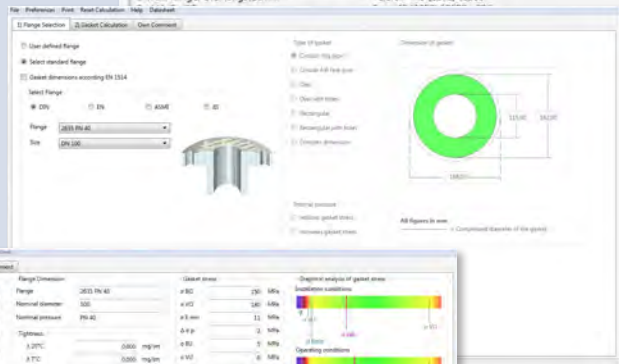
File Preferences Print Reset Calculation Help Datasheet

1) Flange Selection 2) Gasket Calculation Own Comment

User defined flange

Select standard flange

Gasket dimensions according EN 1514

Select Flange

DIN EN ASME JIS

Flange 2635 PN 40

Size DN 100

Type of gasket

Dimension of gasket

115,00

162,00

Internal pressure

All figures in mm

Flange Dimension

Flange 2635 PN 40

Nominal diameter 100

Nominal pressure PN 40

Tightness

Gasket stress

σ BO 150 MPa

σ VO 180 MPa

σ B min 11 MPa

Δ σ 0 MPa

σ BU 5 MPa

σ VU 0 MPa

Graphical analysis of gasket stress

Installation conditions

Operating conditions